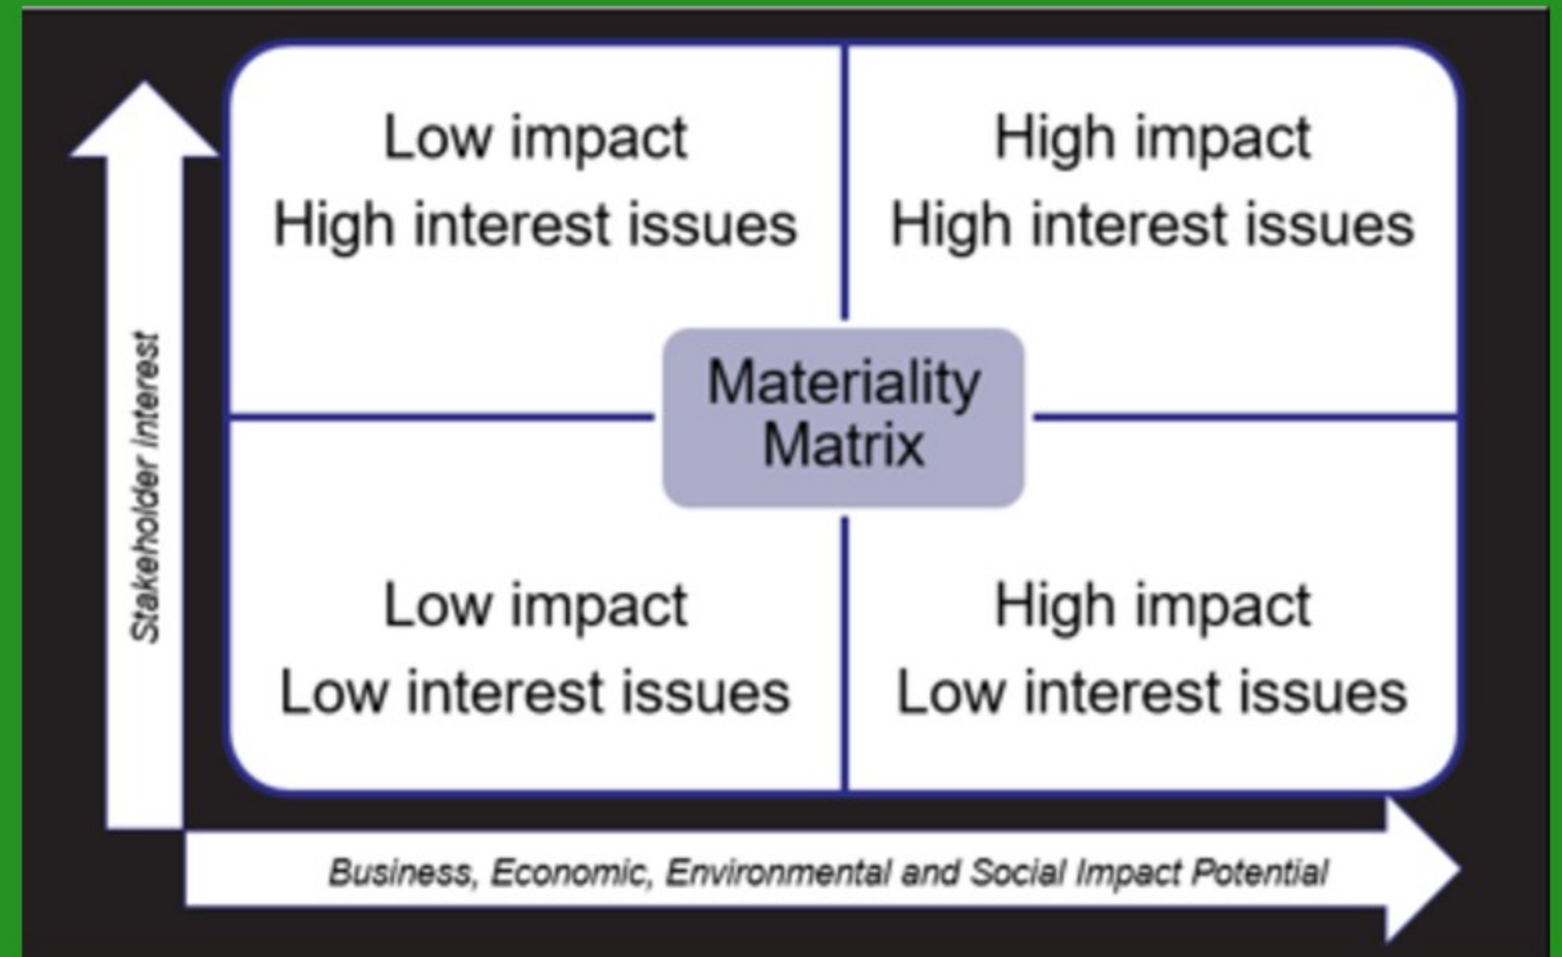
Stakeholder Interest

Low impact
High interest issues

High impact
High interest issues

Materiality
Matrix

Low impact
Low interest issues

High impact
Low interest issues

Business, Economic, Environmental and Social Impact Potential